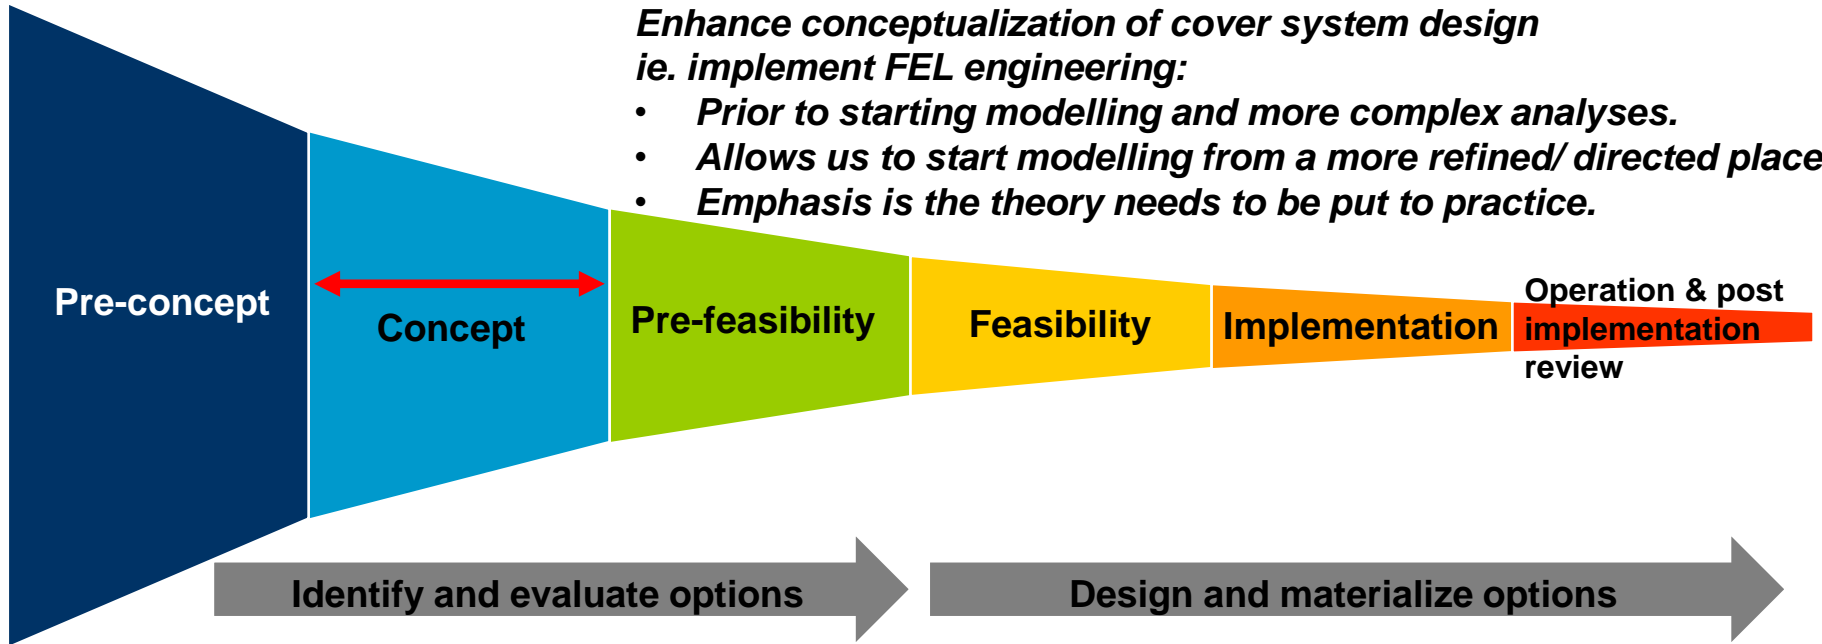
Enhance conceptualization of cover system design
ie. implement FEL engineering:

- Prior to starting modelling and more complex analyses.
- Allows us to start modelling from a more refined/ directed place
- Emphasis is the theory needs to be put to practice.

Pre-concept

Concept

Pre-feasibility

Feasibility

Implementation

Operation & post implementation review

Identify and evaluate options

Design and materialize options